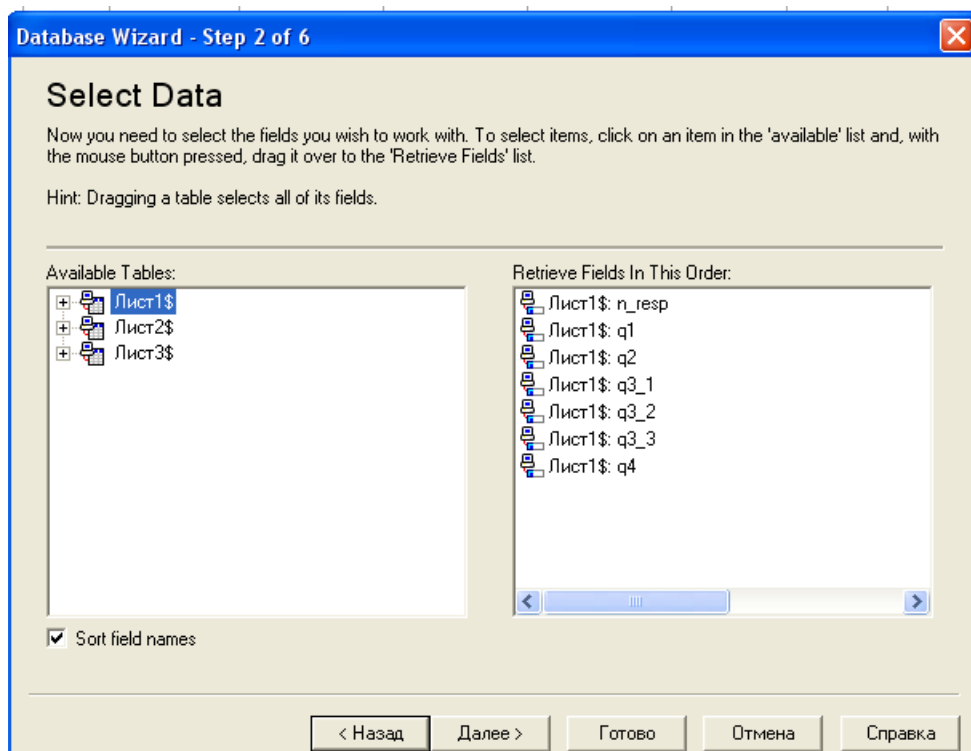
Database Wizard - Step 2 of 6

Select Data

Now you need to select the fields you wish to work with. To select items, click on an item in the 'available' list and, with the mouse button pressed, drag it over to the 'Retrieve Fields' list.

Hint: Dragging a table selects all of its fields.

Available Tables:

Лист1$
Лист2$
Лист3$

Retrieve Fields In This Order:

Лист1$: n_resp
Лист1$: q1
Лист1$: q2
Лист1$: q3_1
Лист1$: q3_2
Лист1$: q3_3
Лист1$: q4

Sort field names

< Назад
Далее >
Готово
Отмена
Справка